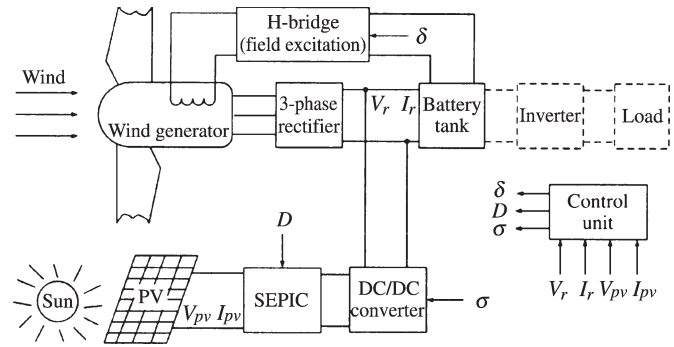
H-bridge (field excitation)

$\delta$

Wind

Wind generator

3-phase rectifier

$V_r$ $I_r$

Battery tank

Inverter

Load

$\delta$

$D$

$\sigma$

Control unit

$V_r$ $I_r$ $V_{pv}$ $I_{pv}$

$D$

Sun

PV

$V_{pv}$ $I_{pv}$

SEPIC

DC/DC converter

$\sigma$